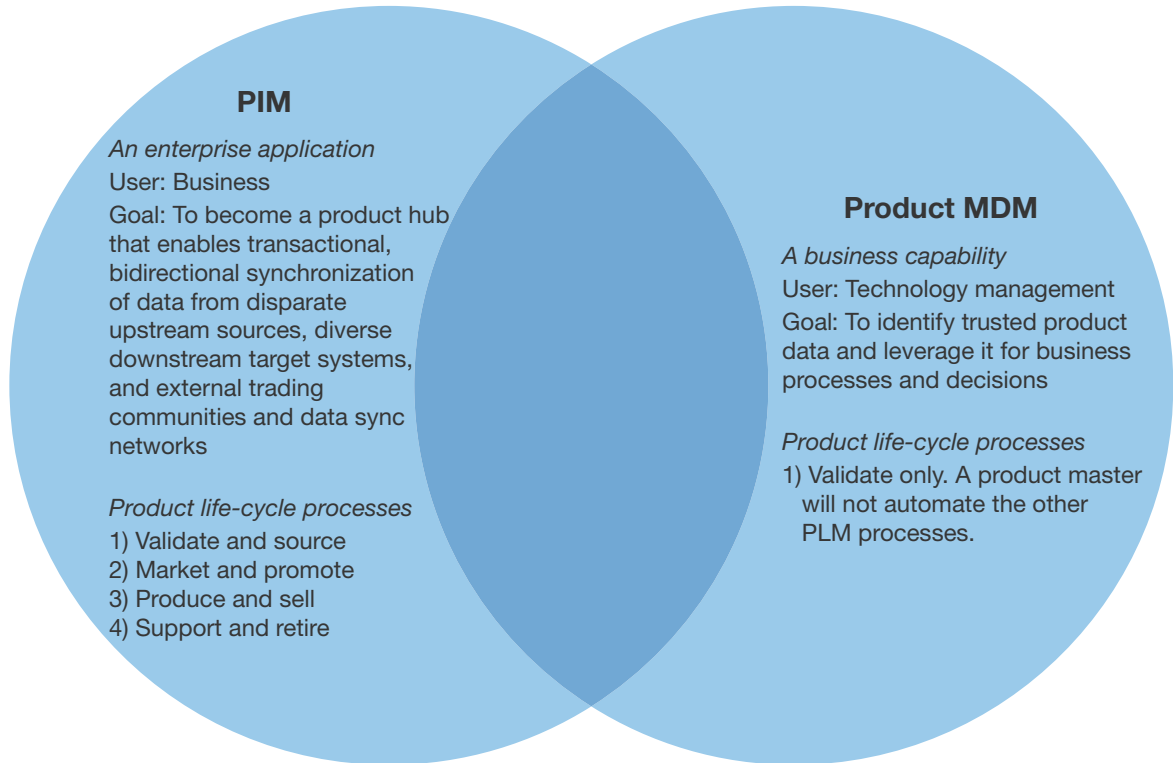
PIM

An enterprise application

User: Business

Goal: To become a product hub that enables transactional, bidirectional synchronization of data from disparate upstream sources, diverse downstream target systems, and external trading communities and data sync networks

Product life-cycle processes

1) Validate and source
2) Market and promote
3) Produce and sell
4) Support and retire

Product MDM

A business capability

User: Technology management

Goal: To identify trusted product data and leverage it for business processes and decisions

Product life-cycle processes

1) Validate only. A product master will not automate the other PLM processes.